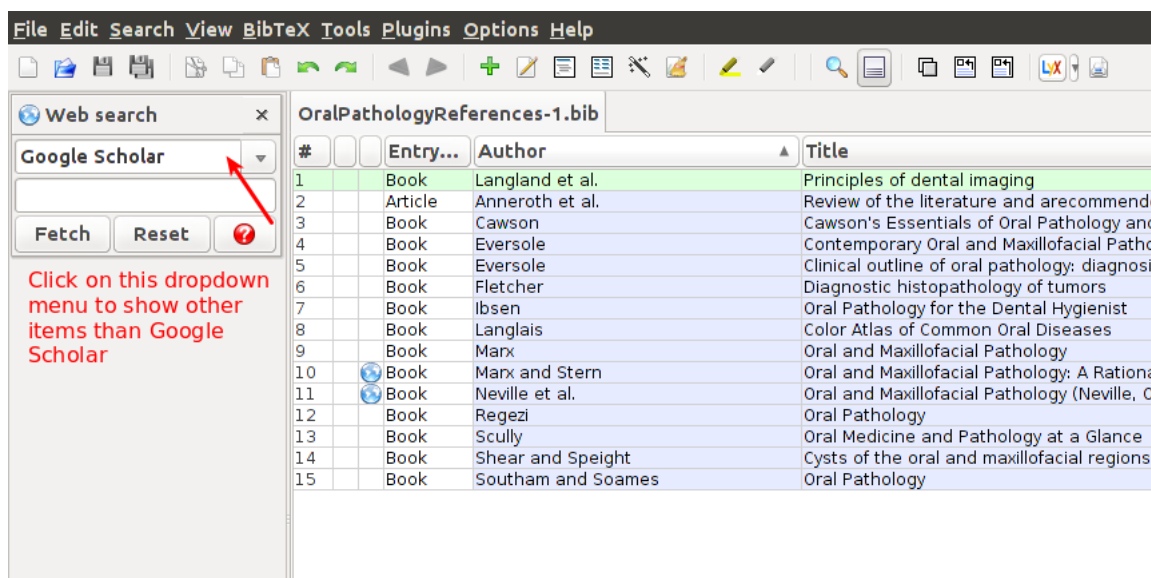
File Edit Search View BibTeX Tools Plugins Options Help

Web search ×

Google Scholar

Fetch Reset

Click on this dropdown menu to show other items than Google Scholar

OralPathologyReferences-1.bib

| # | | | Entry... | Author | Title |
|---|---|---|---|---|---|
| 1 | | | Book | Langland et al. | Principles of dental imaging |
| 2 | | | Article | Anneroth et al. | Review of the literature and arecommend |
| 3 | | | Book | Cawson | Cawson's Essentials of Oral Pathology and |
| 4 | | | Book | Eversole | Contemporary Oral and Maxillofacial Patho |
| 5 | | | Book | Eversole | Clinical outline of oral pathology: diagnosi |
| 6 | | | Book | Fletcher | Diagnostic histopathology of tumors |
| 7 | | | Book | Ibsen | Oral Pathology for the Dental Hygienist |
| 8 | | | Book | Langlais | Color Atlas of Common Oral Diseases |
| 9 | | | Book | Marx | Oral and Maxillofacial Pathology |
| 10 | | | Book | Marx and Stern | Oral and Maxillofacial Pathology: A Rationa |
| 11 | | | Book | Neville et al. | Oral and Maxillofacial Pathology (Neville, O |
| 12 | | | Book | Regezi | Oral Pathology |
| 13 | | | Book | Scully | Oral Medicine and Pathology at a Glance |
| 14 | | | Book | Shear and Speight | Cysts of the oral and maxillofacial regions |
| 15 | | | Book | Southam and Soames | Oral Pathology |